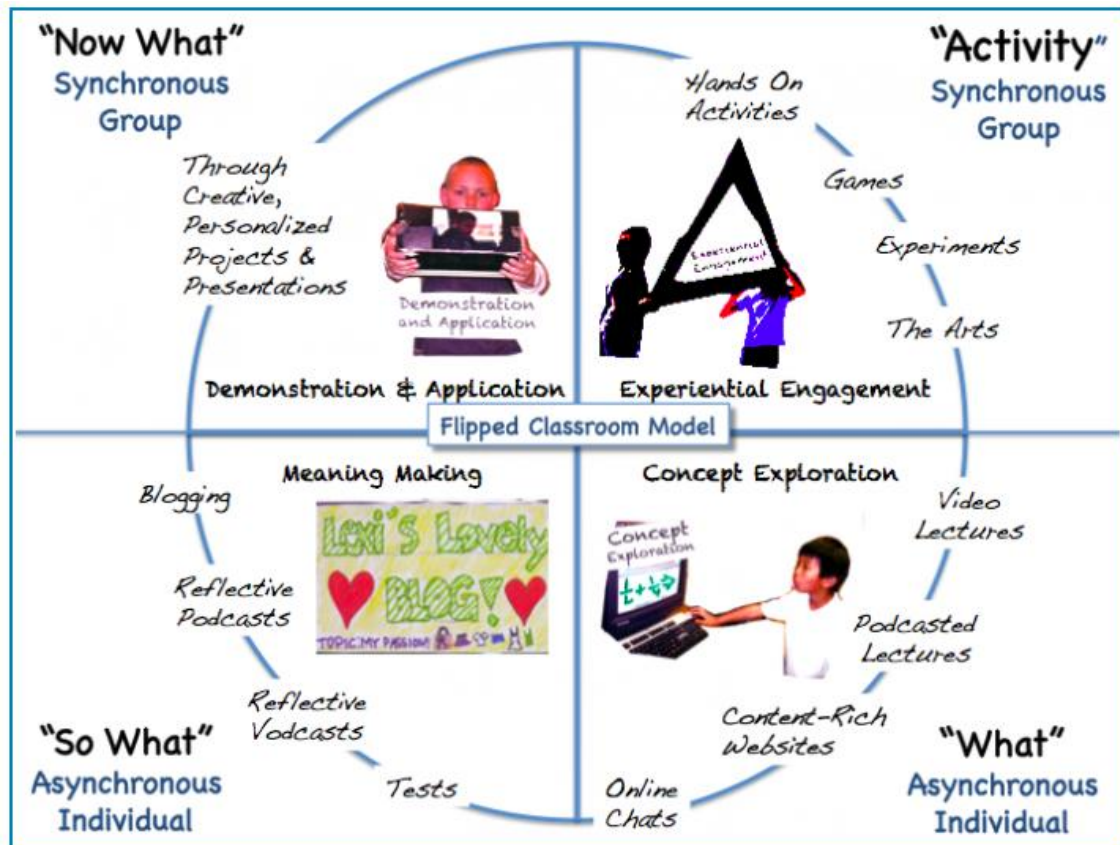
"Now What"
Synchronous
Group

"Activity"
Synchronous
Group

Hands On Activities

Games

Experiments

The Arts

Through Creative, Personalized Projects & Presentations

Demonstration and Application

Experiential Engagement

Demonstration & Application

Experiential Engagement

Flipped Classroom Model

Meaning Making

Concept Exploration

Blogging

Lexi's Lovely BLOG!

TOPIC: MY PASSION

Reflective Podcasts

Reflective Vodcasts

Tests

Concept Exploration

Video Lectures

Podcasted Lectures

Content-Rich Websites

Online Chats

"So What"
Asynchronous
Individual

"What"
Asynchronous
Individual